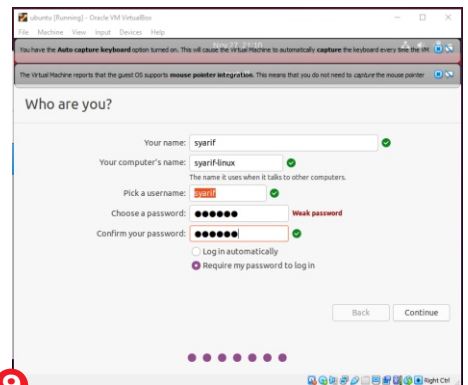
ubuntu [Running] - Oracle VM VirtualBox

File Machine View Input Devices Help

You have the Auto capture keyboard option turned on. This will cause the Virtual Machine to automatically capture the keyboard every time the VM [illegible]

The Virtual Machine reports that the guest OS supports mouse pointer integration. This means that you do not need to capture the mouse pointer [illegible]

Who are you?

Your name: syarif

Your computer's name: syarif-linux

The name it uses when it talks to other computers.

Pick a username: syarif

Choose a password: ●●●●●● Weak password

Confirm your password: ●●●●●●

Log in automatically

Require my password to log in

Back

Continue

Right Ctrl